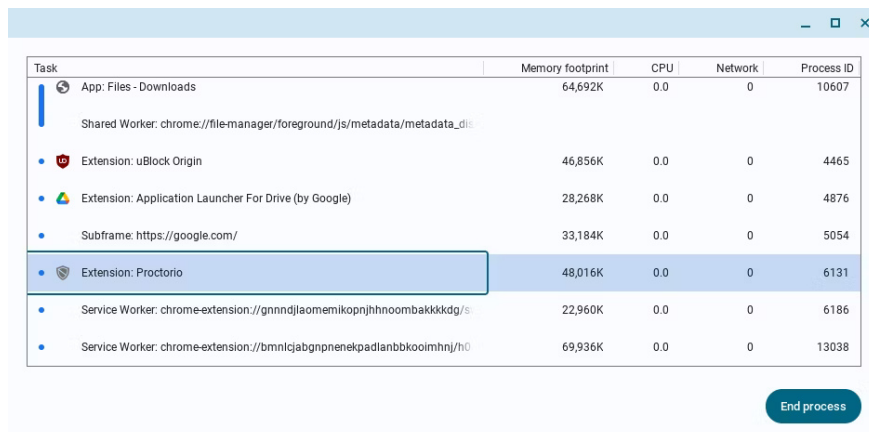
| Task | Memory footprint | CPU | Network | Process ID |
|---|---|---|---|---|
| App: Files - Downloads | 64,692K | 0.0 | 0 | 10607 |
| Shared Worker: chrome://file-manager/foreground/js/metadata/metadata_di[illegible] | | | | |
| Extension: uBlock Origin | 46,856K | 0.0 | 0 | 4465 |
| Extension: Application Launcher For Drive (by Google) | 28,268K | 0.0 | 0 | 4876 |
| Subframe: https://google.com/ | 33,184K | 0.0 | 0 | 5054 |
| Extension: Proctorio | 48,016K | 0.0 | 0 | 6131 |
| Service Worker: chrome-extension://gnnndjlaomemikopnjhhnoombakkkkdg/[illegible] | 22,960K | 0.0 | 0 | 6186 |
| Service Worker: chrome-extension://bmnlcjabgnpnenekpadlanbbkooimhnj/h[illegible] | 69,936K | 0.0 | 0 | 13038 |

End process